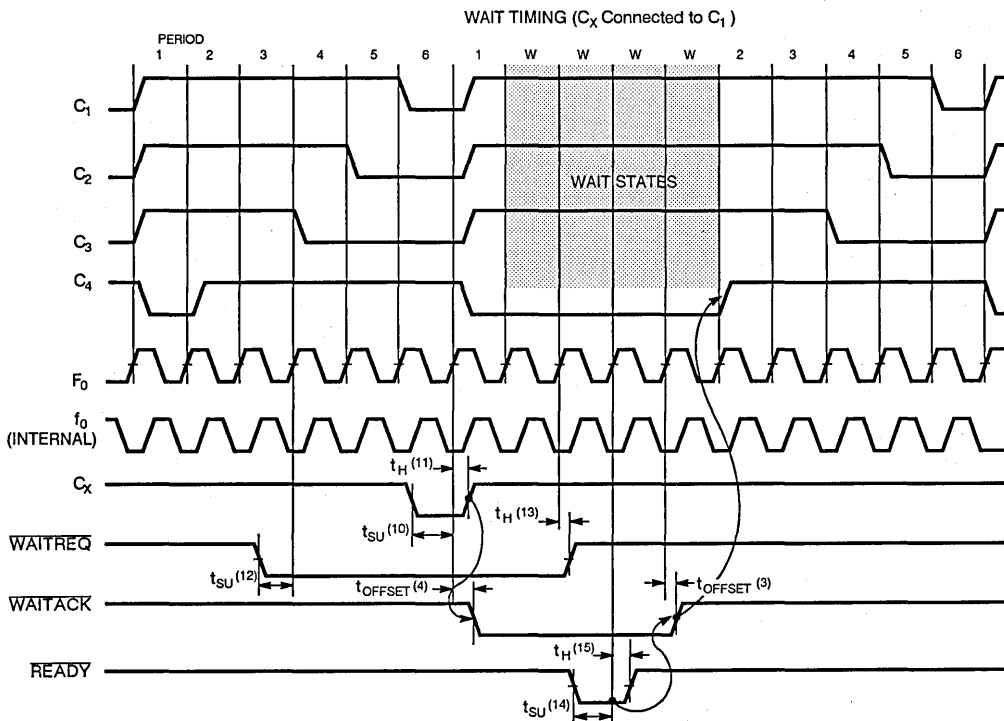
WAIT TIMING ($C_X$ Connected to $C_1$ )

PERIOD

1 2 3 4 5 6 1 W W W W 2 3 4 5 6

$C_1$

$C_2$

WAIT STATES

$C_3$

$C_4$

$F_0$

$f_0$ (INTERNAL)

$C_X$

$t_H$ (11)

$t_{SU}$ (10)

$t_H$ (13)

$\overline{WAITREQ}$

$t_{SU}$ (12)

$t_{OFFSET}$ (4)

$t_{OFFSET}$ (3)

$\overline{WAITACK}$

$t_H$ (15)

$\overline{READY}$

$t_{SU}$ (14)